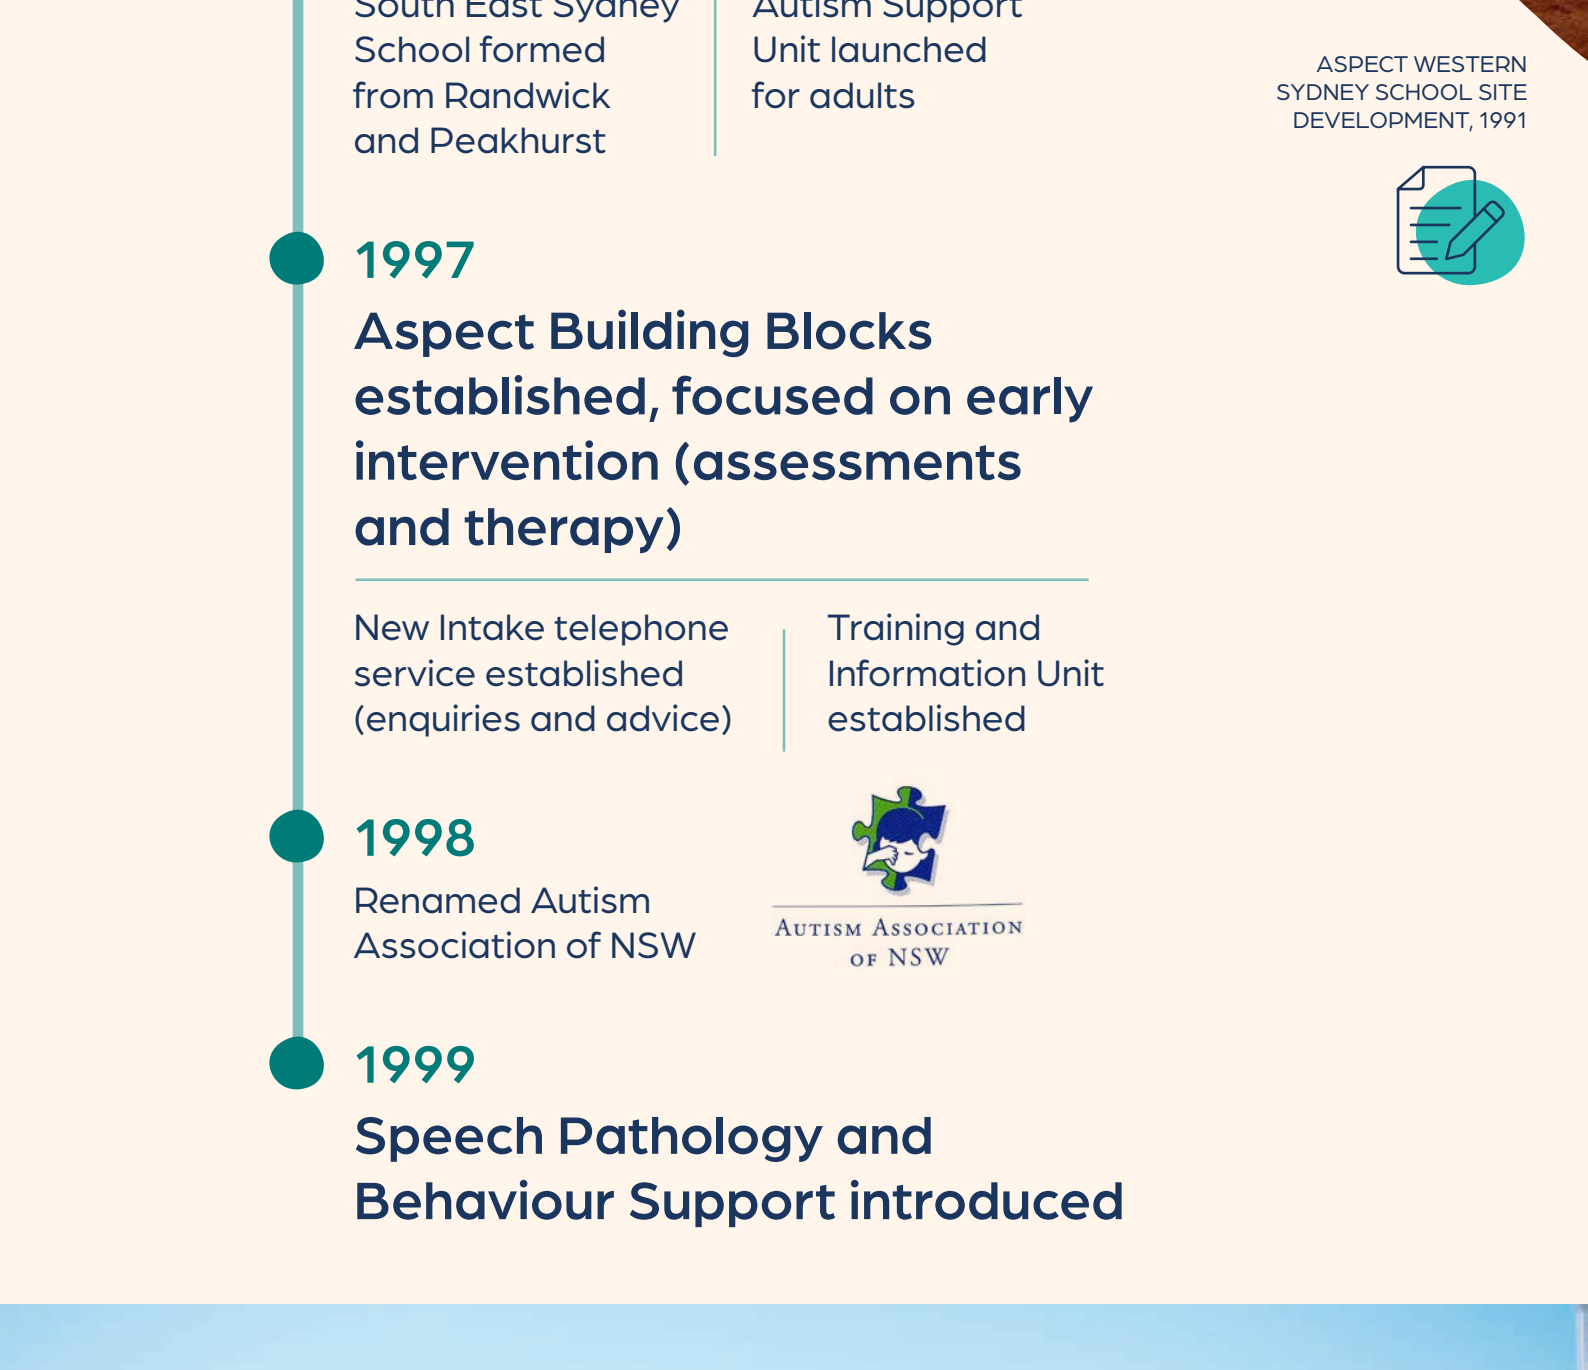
South East Sydney School formed from Randwick and Peakhurst

Autism Support Unit launched for adults

ASPECT WESTERN SYDNEY SCHOOL SITE DEVELOPMENT, 1991

1997

Aspect Building Blocks established, focused on early intervention (assessments and therapy)

New Intake telephone service established (enquiries and advice)

Training and Information Unit established

1998

Renamed Autism Association of NSW

AUTISM ASSOCIATION OF NSW

1999

Speech Pathology and Behaviour Support introduced